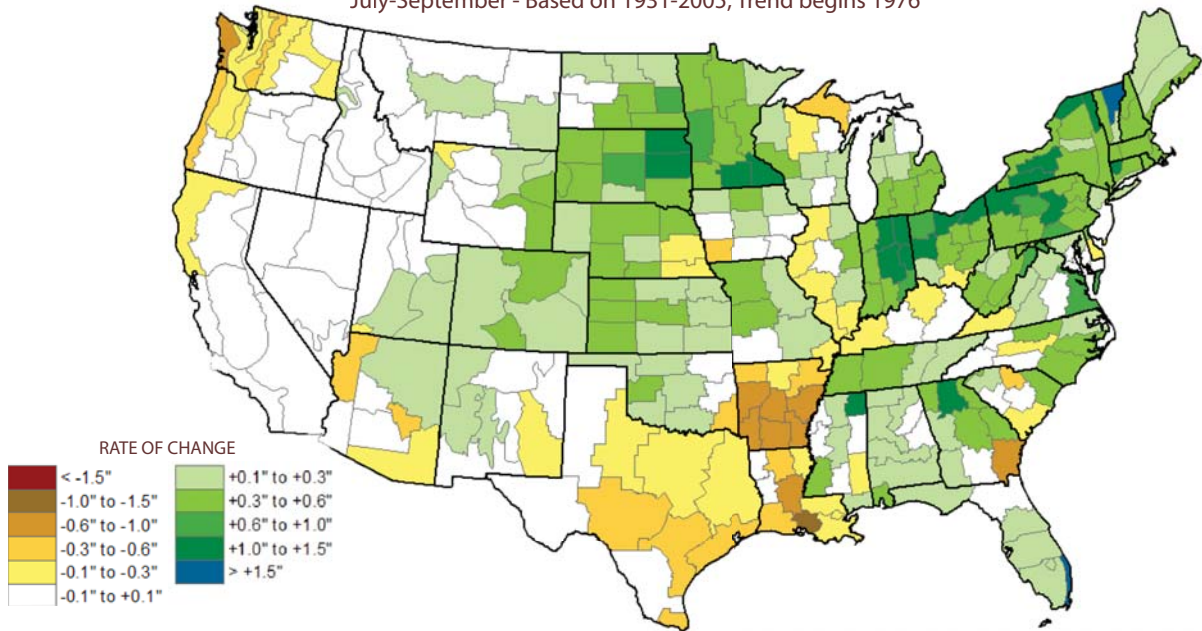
July-September - Based on 1931-2005, Trend begins 1976

RATE OF CHANGE
< -1.5"
-1.0" to -1.5"
-0.6" to -1.0"
-0.3" to -0.6"
-0.1" to -0.3"
-0.1" to +0.1"
+0.1" to +0.3"
+0.3" to +0.6"
+0.6" to +1.0"
+1.0" to +1.5"
> +1.5"